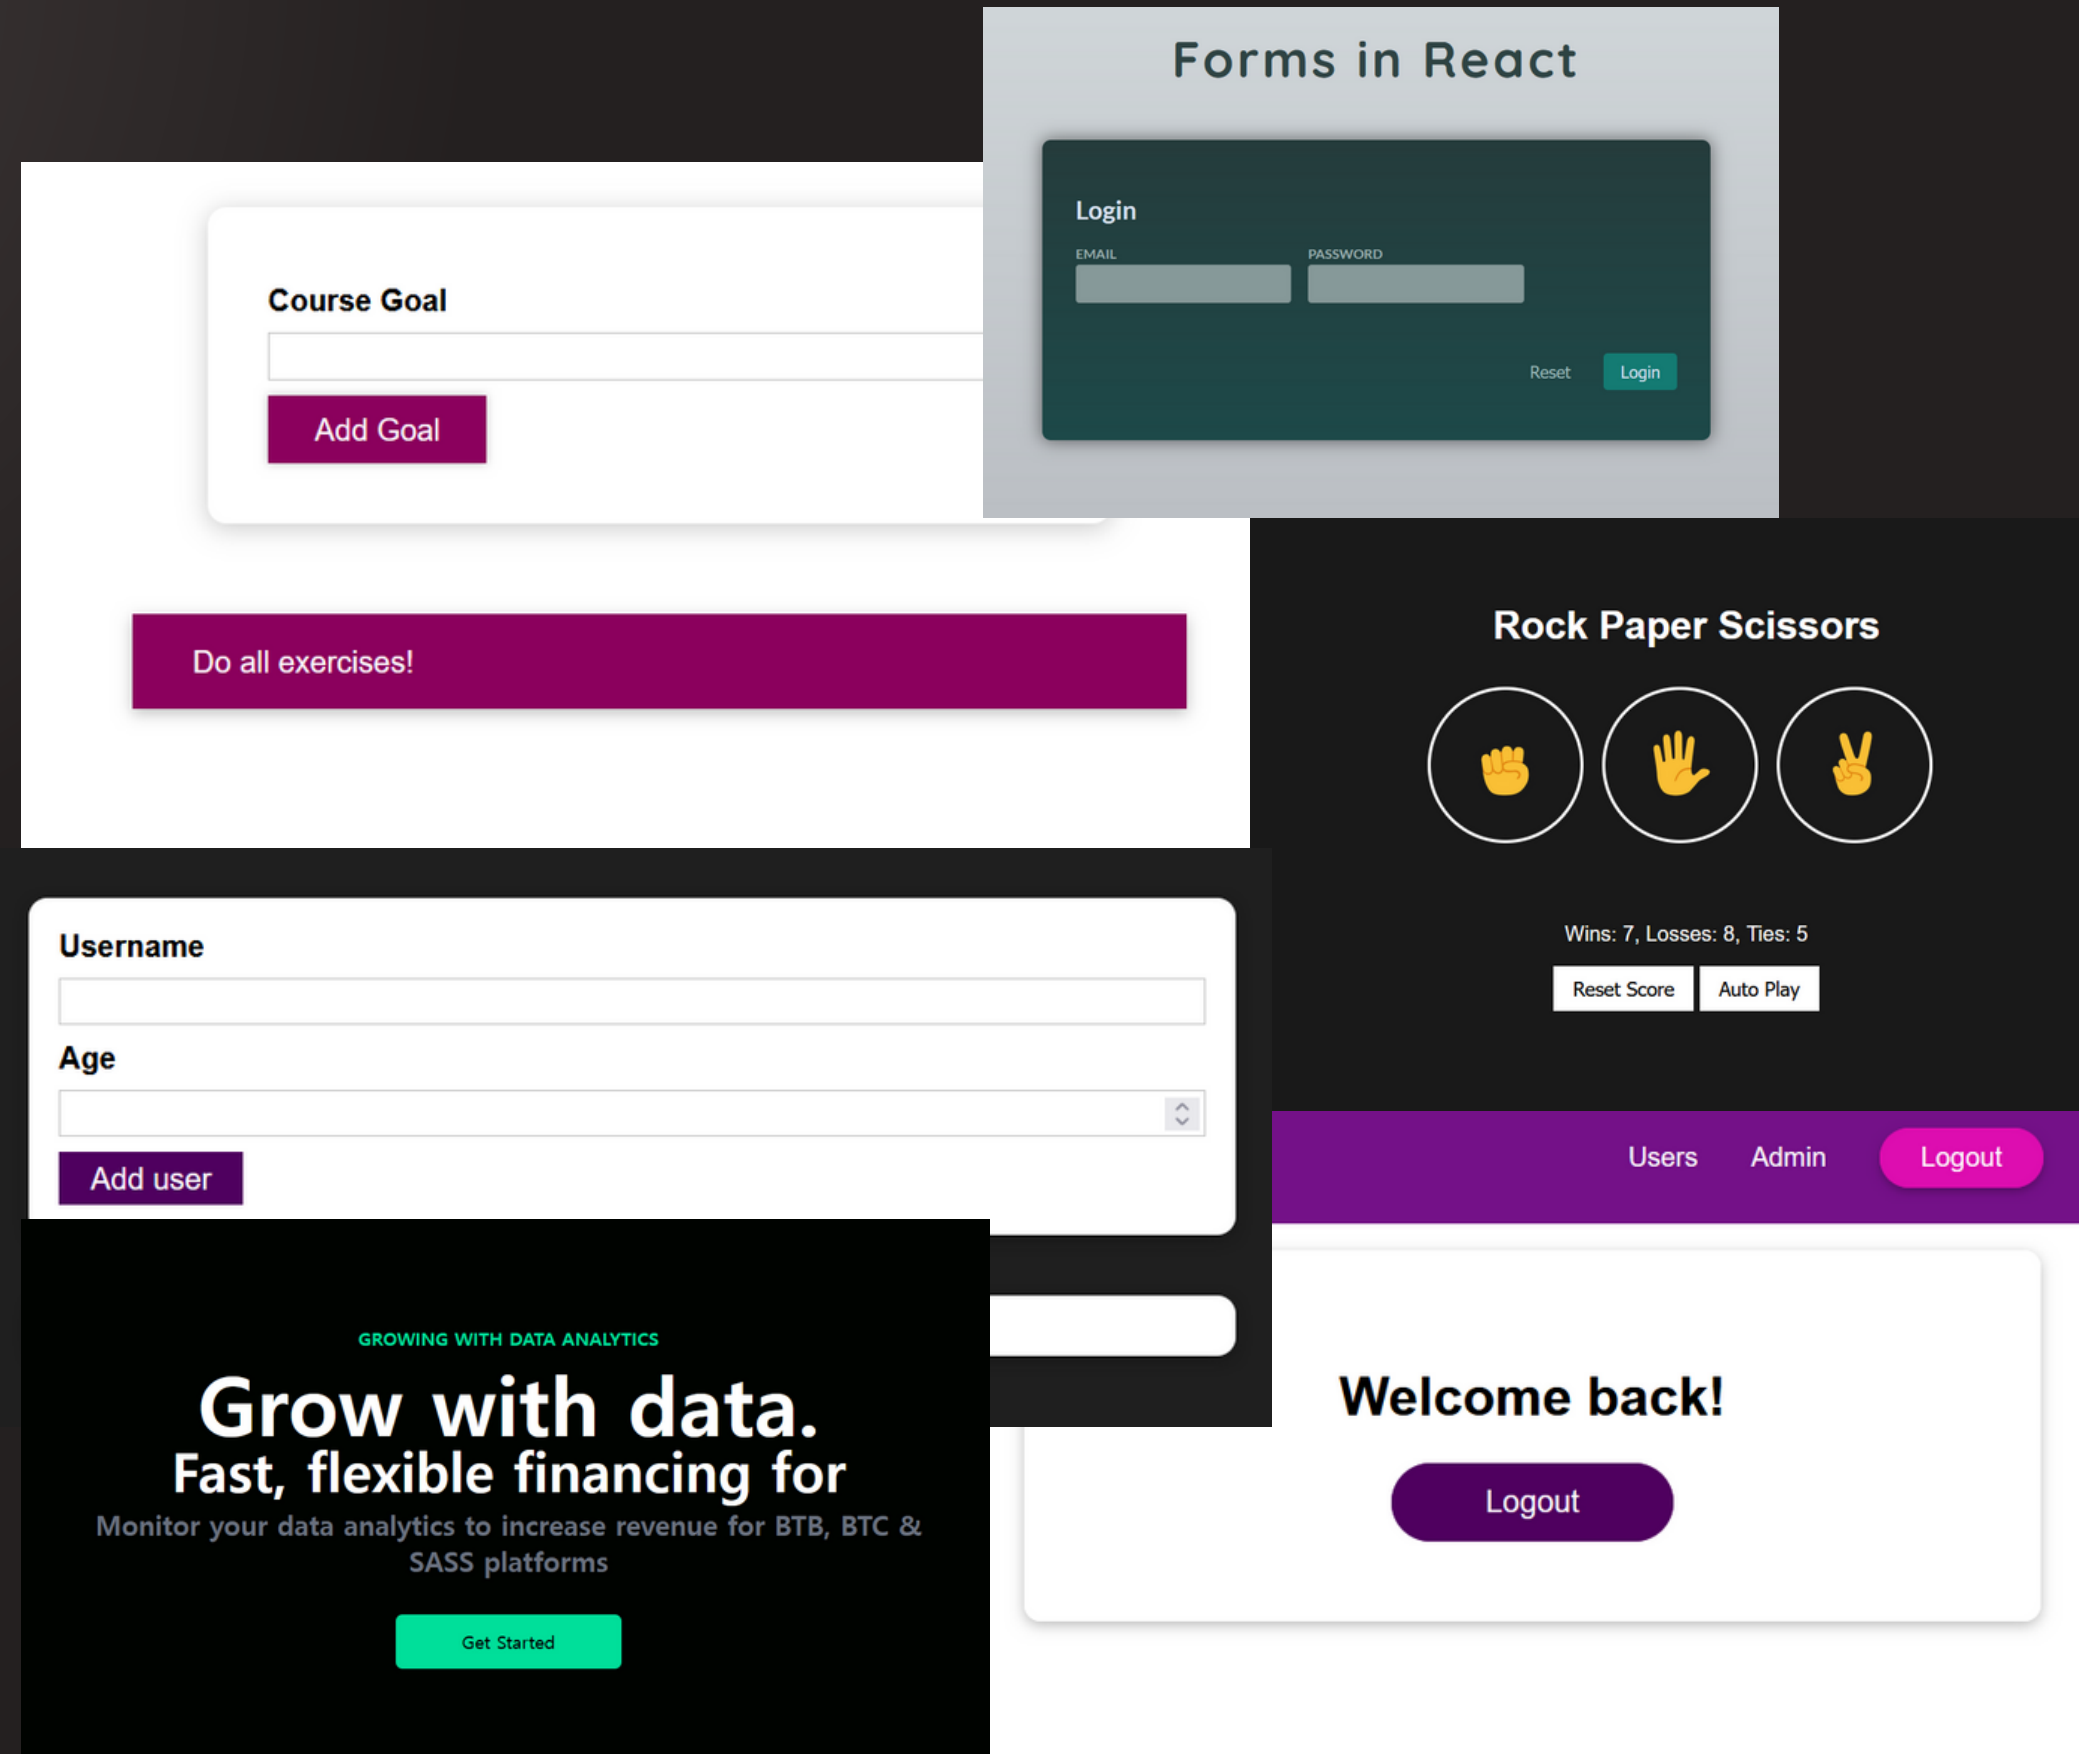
Forms in React

Login

EMAIL

PASSWORD

Reset Login

Course Goal

Add Goal

Do all exercises!

Rock Paper Scissors

Wins: 7, Losses: 8, Ties: 5

Reset Score Auto Play

Username

Age

Add user

Users Admin Logout

GROWING WITH DATA ANALYTICS

Grow with data.

Fast, flexible financing for

Monitor your data analytics to increase revenue for BTB, BTC & SASS platforms

Get Started

Welcome back!

Logout